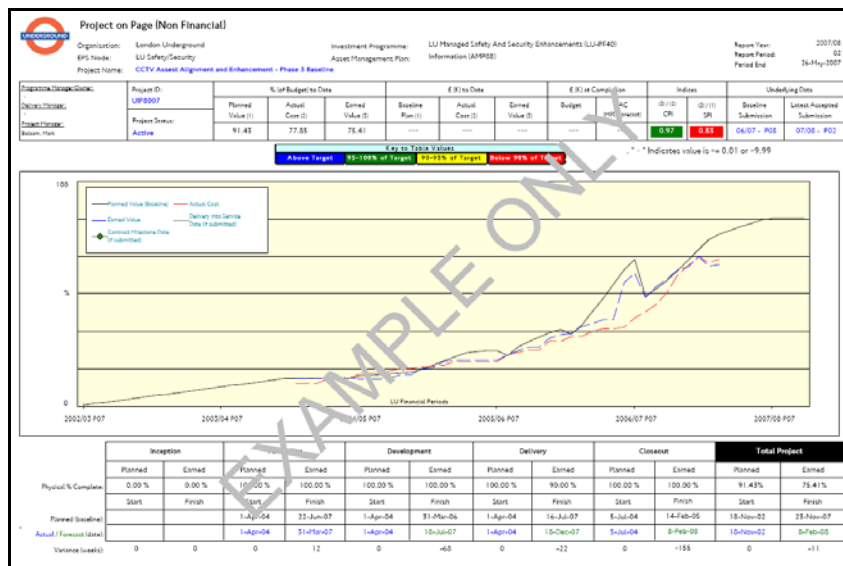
UNDERGROUND

Project on Page (Non Financial)

Organisation: London Underground
EPS Node: LU Safety/Security
Project Name: CCTV Asset Alignment and Enhancement - Phase 3 Baseline

Investment Programme: LU Managed Safety And Security Enhancements (LU-PF40)
Asset Management Plan: Information (AMP08)

Report Year: 2007/08
Report Period: 02
Period End: 26-May-2007

Programme Manager/Owner:
Delivery Manager:
Project Manager: Balsam, Mark

Project ID: UIP8007
Project Status: Active

| % (of Budget) to Date | | | £ (K) to Date | | | £ (K) at Completion | | Indices | | Underlying Data | |
|---|---|---|---|---|---|---|---|---|---|---|---|
| Planned Value (1) | Actual Cost (2) | Earned Value (3) | Baseline Plan (1) | Actual Cost (2) | Earned Value (3) | Budget | AC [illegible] | (3) / (2) CPI | (3) / (1) SPI | Baseline Submission | Latest Accepted Submission |
| 91.43 | 77.85 | 75.41 | --- | --- | --- | --- | --- | 0.97 | 0.83 | 06/07 - P08 | 07/08 - P02 |

Key to Table Values
Above Target | 95-100% of Target | 90-95% of Target | Below 90% of Target

" - " Indicates value is +- 0.01 or -9.99

EXAMPLE ONLY

100
%
0

Planned Value (Baseline) | Actual Cost
Earned Value | Delivery into Service Date (if submitted)
Contract Milestone Dates (if submitted)

LU Financial Periods

2002/03 P07 | 2003/04 P07 | 2004/05 P07 | 2005/06 P07 | 2006/07 P07 | 2007/08 P07

| | Inception | | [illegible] | | Development | | Delivery | | Closeout | | Total Project | |
|---|---|---|---|---|---|---|---|---|---|---|---|---|
| | Planned | Earned | Planned | Earned | Planned | Earned | Planned | Earned | Planned | Earned | Planned | Earned |
| Physical % Complete | 0.00 % | 0.00 % | 100.00 % | 100.00 % | 100.00 % | 100.00 % | 100.00 % | 90.00 % | 100.00 % | 100.00 % | 91.43% | 75.41% |
| | Start | Finish | Start | Finish | Start | Finish | Start | Finish | Start | Finish | Start | Finish |
| Planned (baseline) | | | 1-Apr-04 | 22-Jun-07 | 1-Apr-04 | 31-Mar-06 | 1-Apr-04 | 16-Jul-07 | 5-Jul-04 | 14-Feb-06 | 18-Nov-02 | 25-Nov-07 |
| Actual / Forecast (date) | | | 1-Apr-04 | 31-Mar-07 | 1-Apr-04 | 18-Jul-07 | 1-Apr-04 | 18-Dec-07 | 5-Jul-04 | 8-Feb-08 | 18-Nov-02 | 8-Feb-08 |
| Variance (weeks) | 0 | 0 | 0 | 12 | 0 | -68 | 0 | -22 | 0 | -155 | 0 | -11 |